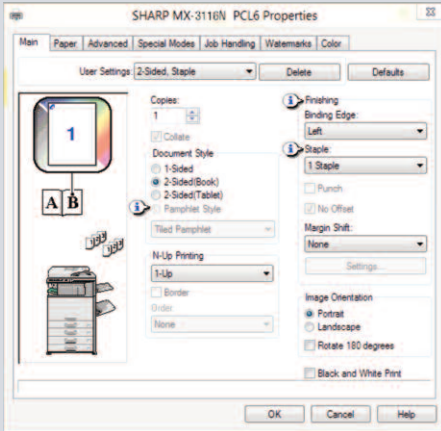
SHARP MX-3116N PCL6 Properties

Main | Paper | Advanced | Special Modes | Job Handling | Watermarks | Color

User Settings 2-Sided, Staple
Delete
Defaults

1

A B

Copies:
1
Collate
Document Style
1-Sided
2-Sided(Book)
2-Sided(Tablet)
Pamphlet Style
Tiled Pamphlet

N-Up Printing
1-Up
Border
Order
None

Finishing
Binding Edge:
Left
Staple:
1 Staple
Punch
No Offset
Margin Shift:
None
Settings...

Image Orientation
Portrait
Landscape
Rotate 180 degrees

Black and White Print

OK
Cancel
Help